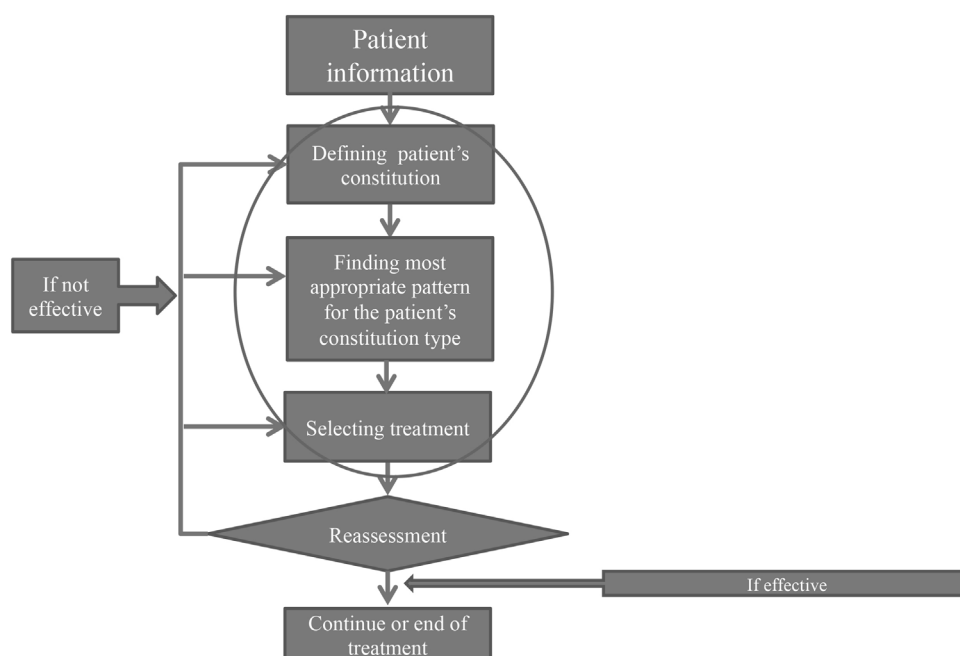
Patient information

Defining patient's constitution

Finding most appropriate pattern for the patient's constitution type

Selecting treatment

If not effective

Reassessment

If effective

Continue or end of treatment